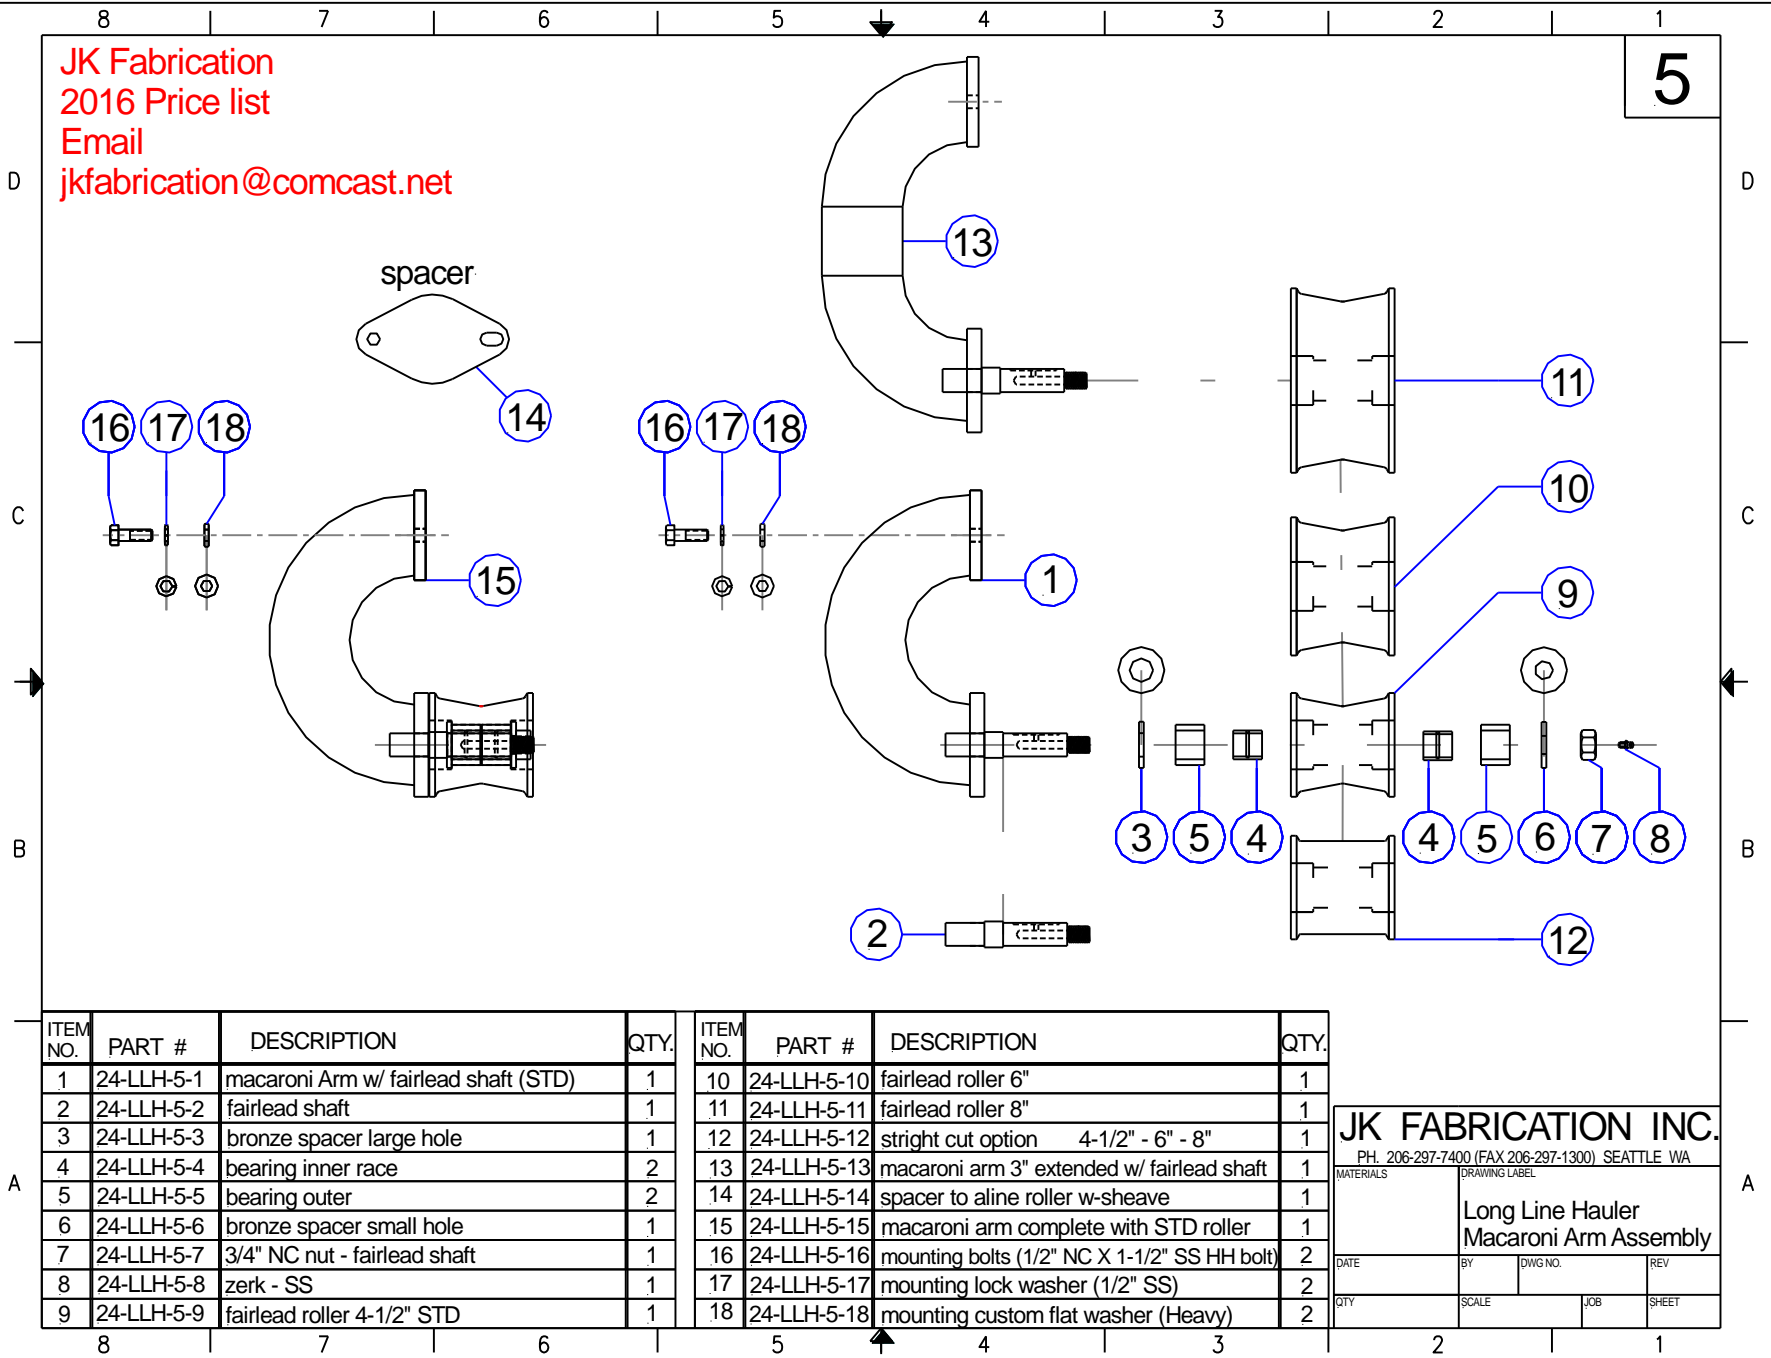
8 7 6 5 4 3 2 1

JK Fabrication
2016 Price list
Email
jkfabrication@comcast.net

5

D D

spacer

13

14

16 17 18

16 17 18

11

10

C C

15

1

9

B B

3 5 4 4 5 6 7 8

2

12

| ITEM NO. | PART # | DESCRIPTION | QTY. |
|---|---|---|---|
| 1 | 24-LLH-5-1 | macaroni Arm w/ fairlead shaft (STD) | 1 |
| 2 | 24-LLH-5-2 | fairlead shaft | 1 |
| 3 | 24-LLH-5-3 | bronze spacer large hole | 1 |
| 4 | 24-LLH-5-4 | bearing inner race | 2 |
| 5 | 24-LLH-5-5 | bearing outer | 2 |
| 6 | 24-LLH-5-6 | bronze spacer small hole | 1 |
| 7 | 24-LLH-5-7 | 3/4" NC nut - fairlead shaft | 1 |
| 8 | 24-LLH-5-8 | zerk - SS | 1 |
| 9 | 24-LLH-5-9 | fairlead roller 4-1/2" STD | 1 |

| ITEM NO. | PART # | DESCRIPTION | QTY. |
|---|---|---|---|
| 10 | 24-LLH-5-10 | fairlead roller 6" | 1 |
| 11 | 24-LLH-5-11 | fairlead roller 8" | 1 |
| 12 | 24-LLH-5-12 | stright cut option 4-1/2" - 6" - 8" | 1 |
| 13 | 24-LLH-5-13 | macaroni arm 3" extended w/ fairlead shaft | 1 |
| 14 | 24-LLH-5-14 | spacer to aline roller w-sheave | 1 |
| 15 | 24-LLH-5-15 | macaroni arm complete with STD roller | 1 |
| 16 | 24-LLH-5-16 | mounting bolts (1/2" NC X 1-1/2" SS HH bolt) | 2 |
| 17 | 24-LLH-5-17 | mounting lock washer (1/2" SS) | 2 |
| 18 | 24-LLH-5-18 | mounting custom flat washer (Heavy) | 2 |

A A

JK FABRICATION INC.
PH. 206-297-7400 (FAX 206-297-1300) SEATTLE WA
MATERIALS
DRAWING LABEL
Long Line Hauler
Macaroni Arm Assembly
DATE BY DWG NO. REV
QTY SCALE JOB SHEET

8 7 6 5 4 3 2 1